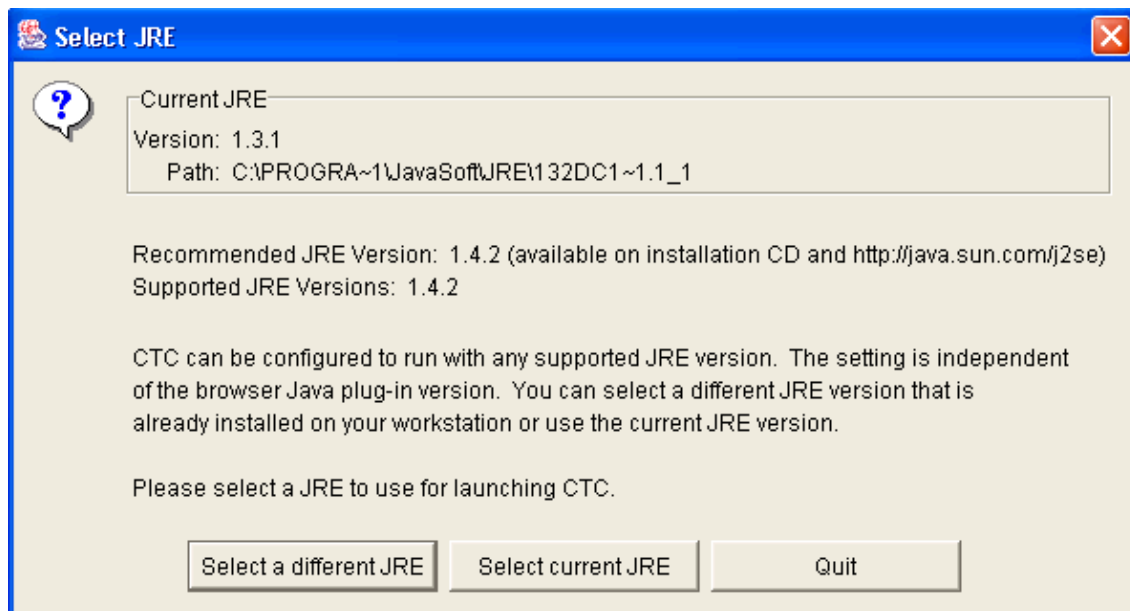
Select JRE

?

Current JRE
Version: 1.3.1
Path: C:\PROGRA~1\JavaSoft\JRE\132DC1~1.1_1

Recommended JRE Version: 1.4.2 (available on installation CD and http://java.sun.com/j2se)
Supported JRE Versions: 1.4.2

CTC can be configured to run with any supported JRE version. The setting is independent of the browser Java plug-in version. You can select a different JRE version that is already installed on your workstation or use the current JRE version.

Please select a JRE to use for launching CTC.

Select a different JRE
Select current JRE
Quit